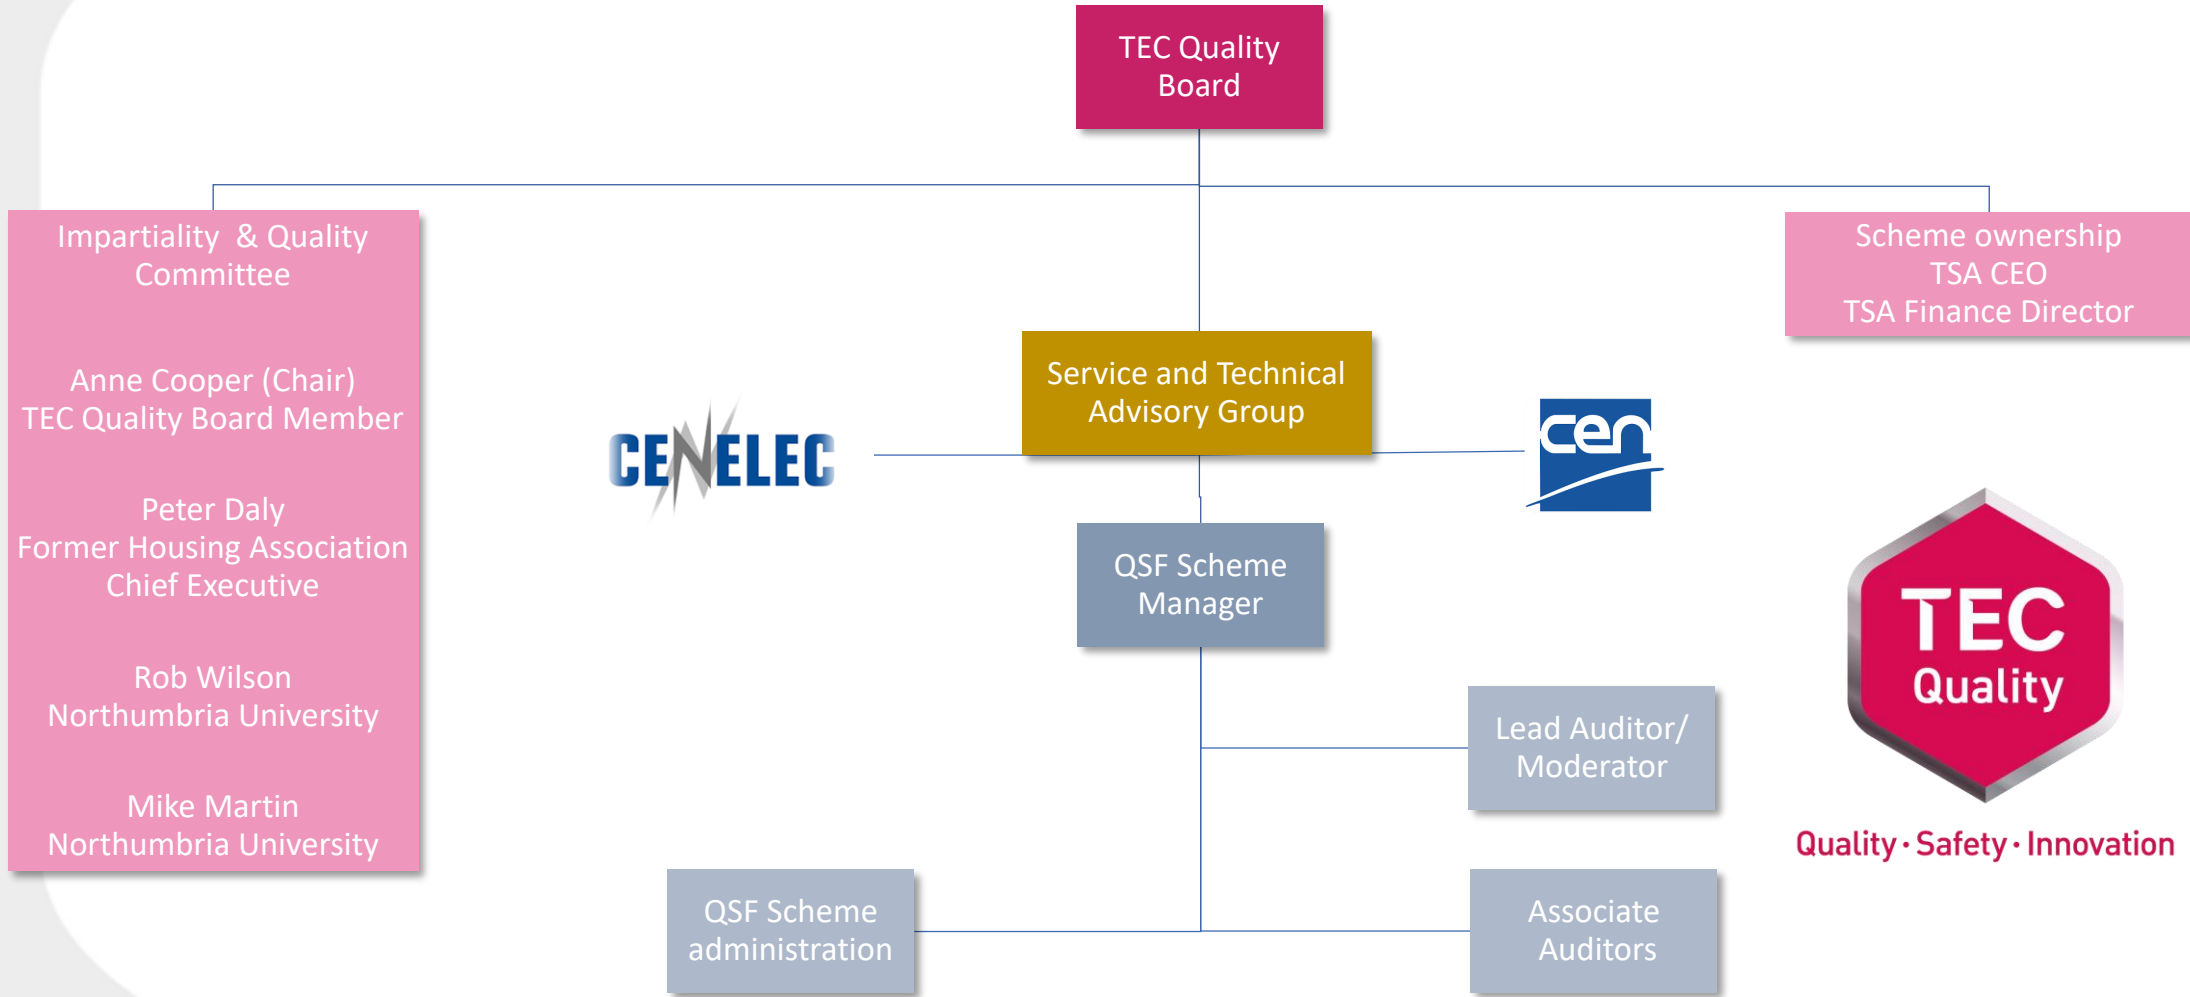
TEC Quality Board

Impartiality & Quality Committee

Anne Cooper (Chair)
TEC Quality Board Member

Peter Daly
Former Housing Association Chief Executive

Rob Wilson
Northumbria University

Mike Martin
Northumbria University

Scheme ownership
TSA CEO
TSA Finance Director

CENELEC

Service and Technical Advisory Group

cen

QSF Scheme Manager

TEC Quality

Quality · Safety · Innovation

Lead Auditor/ Moderator

QSF Scheme administration

Associate Auditors